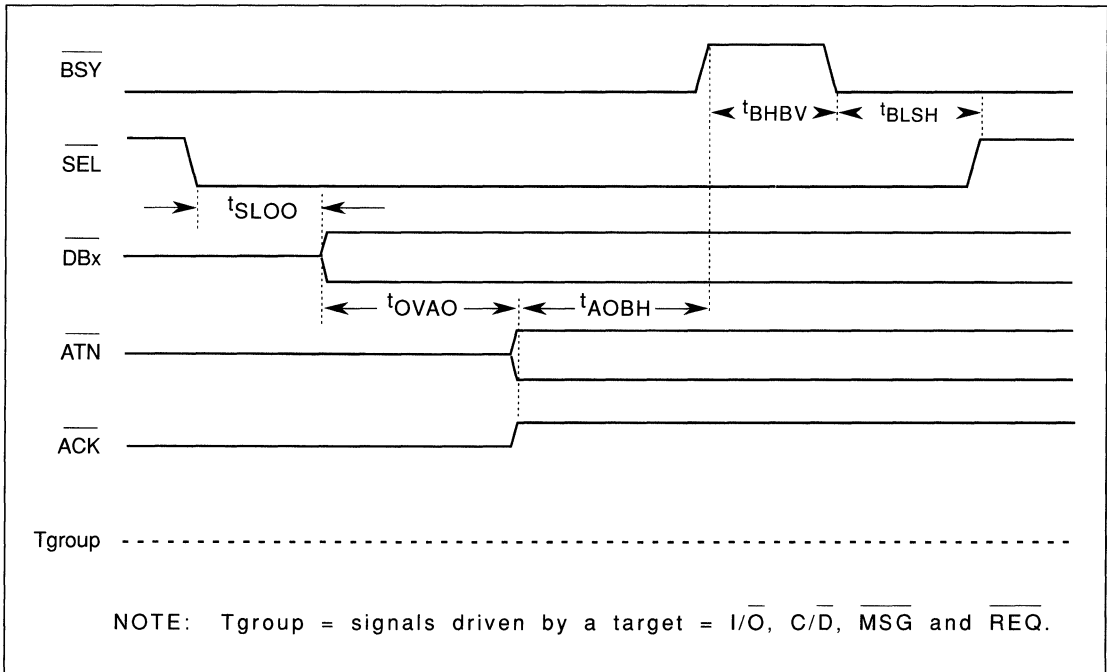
$\overline{BSY}$

$t_{BHBV}$ $t_{BLSH}$

$\overline{SEL}$

$t_{SLOO}$

$\overline{DBx}$

$t_{OVAO}$ $t_{AOBH}$

$\overline{ATN}$

$\overline{ACK}$

Tgroup

NOTE: Tgroup = signals driven by a target = $I/\overline{O}$, $C/\overline{D}$, $\overline{MSG}$ and $\overline{REQ}$.